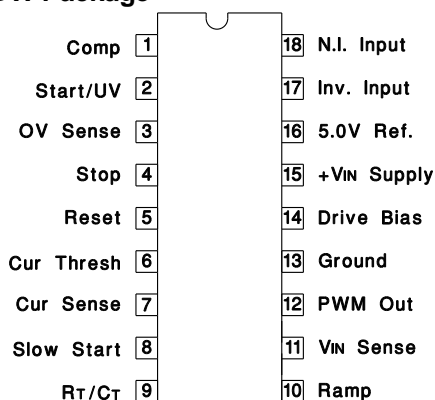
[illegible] Package

Comp 1
Start/UV 2
OV Sense 3
Stop 4
Reset 5
Cur Thresh 6
Cur Sense 7
Slow Start 8
RT/CT 9

18 N.I. Input
17 Inv. Input
16 5.0V Ref.
15 +VIN Supply
14 Drive Bias
13 Ground
12 PWM Out
11 VIN Sense
10 Ramp